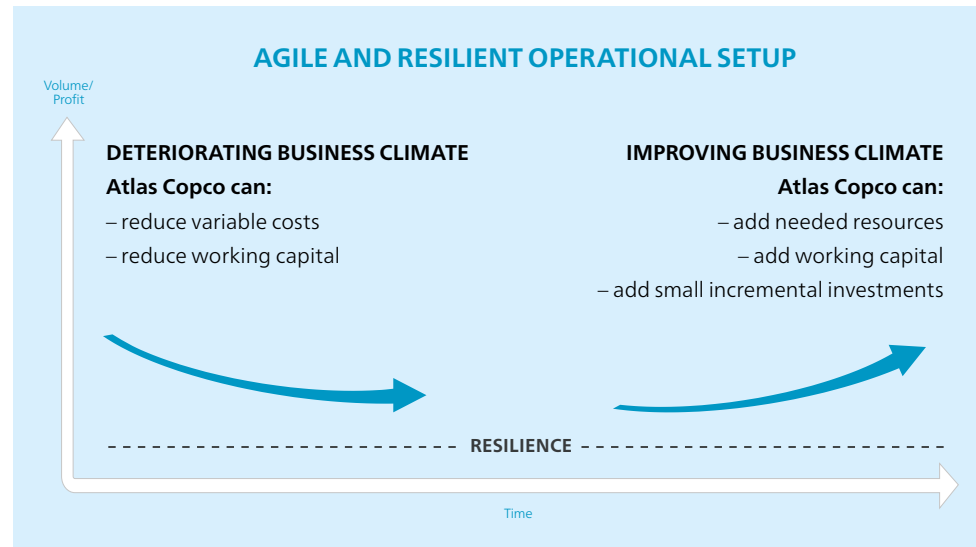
AGILE AND RESILIENT OPERATIONAL SETUP

Volume/
Profit

DETERIORATING BUSINESS CLIMATE
Atlas Copco can:
– reduce variable costs
– reduce working capital

IMPROVING BUSINESS CLIMATE
Atlas Copco can:
– add needed resources
– add working capital
– add small incremental investments

RESILIENCE

Time